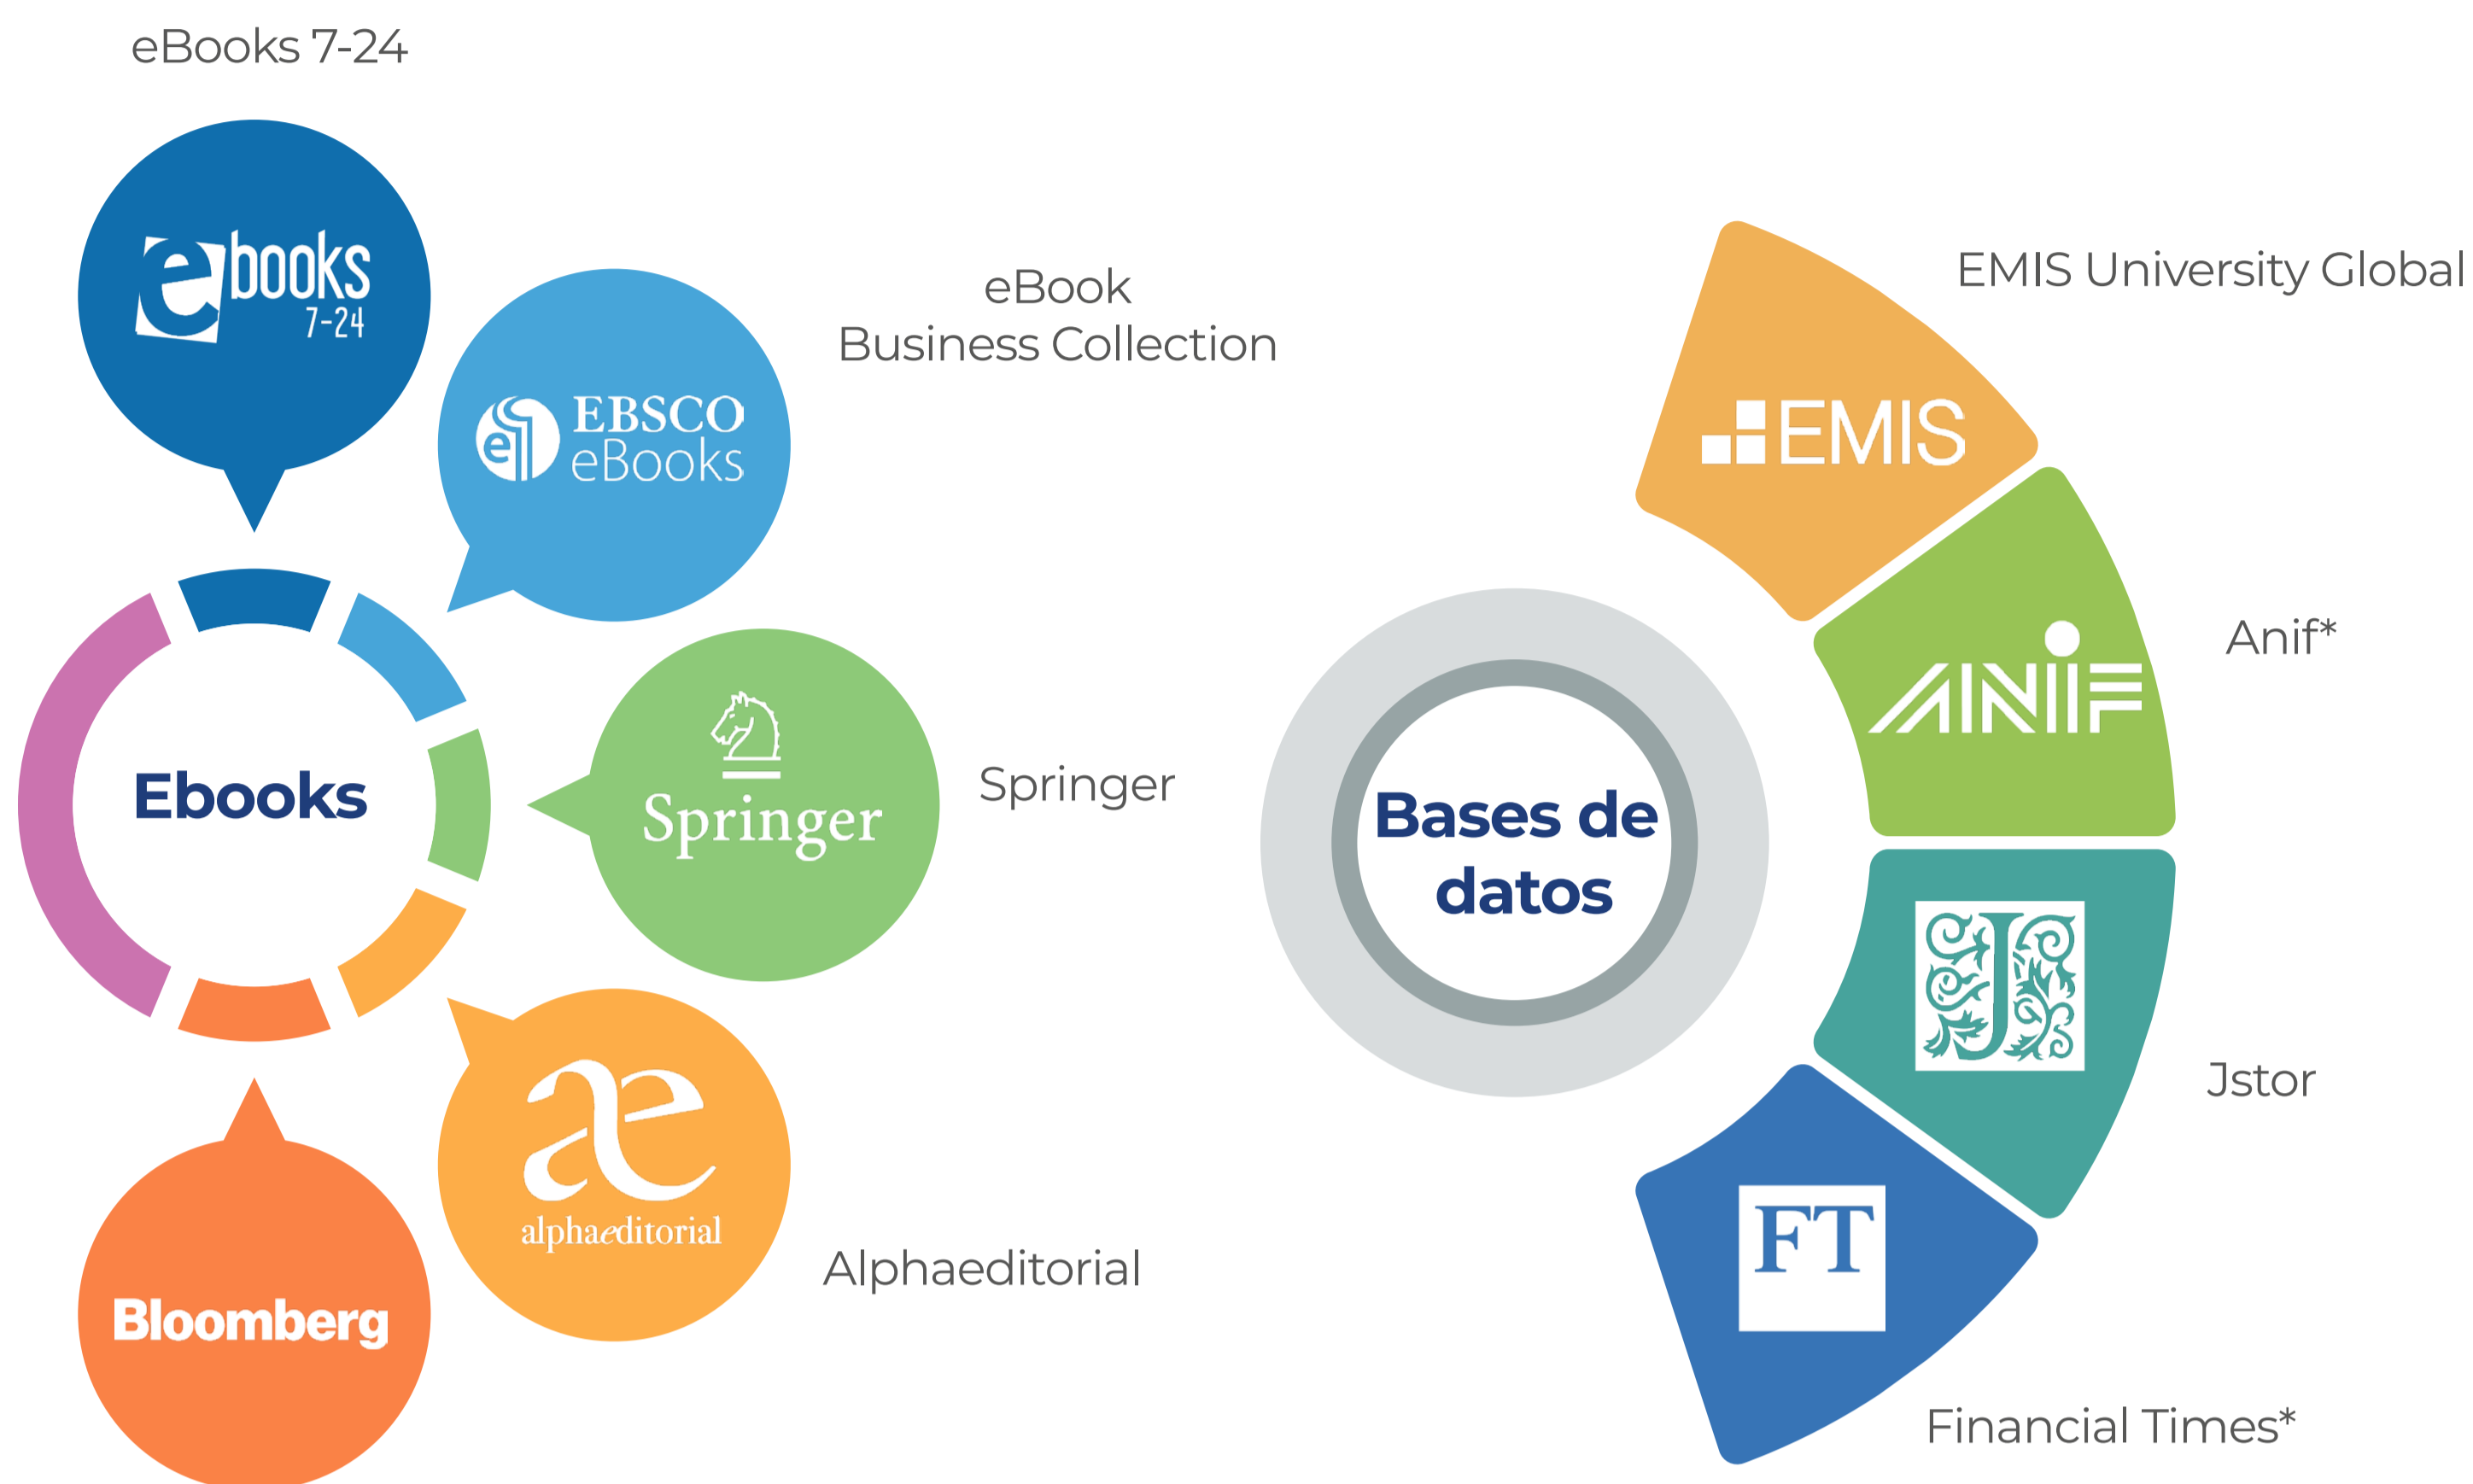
eBooks 7-24

ebooks 7-24

EBSCO eBooks

eBook
Business Collection

Ebooks

Springer

Springer

æ alphaeditorial

Alphaeditorial

Bloomberg

Bases de datos

EMIS

EMIS University Global

ANIF

Anif*

J

Jstor

FT

Financial Times*